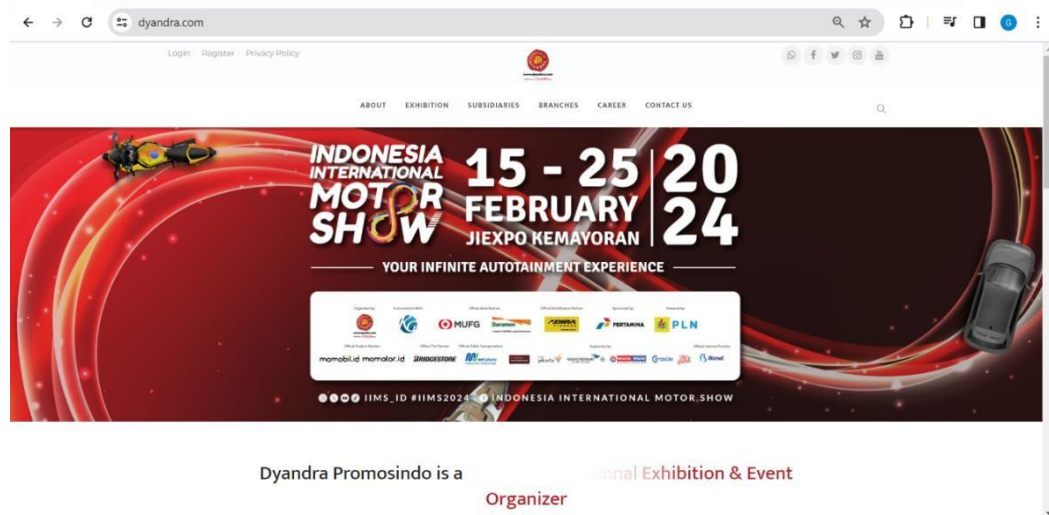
dyandra.com

Login Register Privacy Policy

ABOUT EXHIBITION SUBSIDIARIES BRANCHES CAREER CONTACT US

INDONESIA INTERNATIONAL MOTOR SHOW 15 - 25 FEBRUARY JIEXPO KEMAYORAN 2024

YOUR INFINITE AUTOTAINMENT EXPERIENCE

MUFG Danamon ADIRA FINANCE PERTAMINA PLN

momobil.id momotor.id BRIDGESTONE

IIMS_ID #IIMS2024 INDONESIA INTERNATIONAL MOTOR SHOW

Dyandra Promosindo is a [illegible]onal Exhibition & Event Organizer